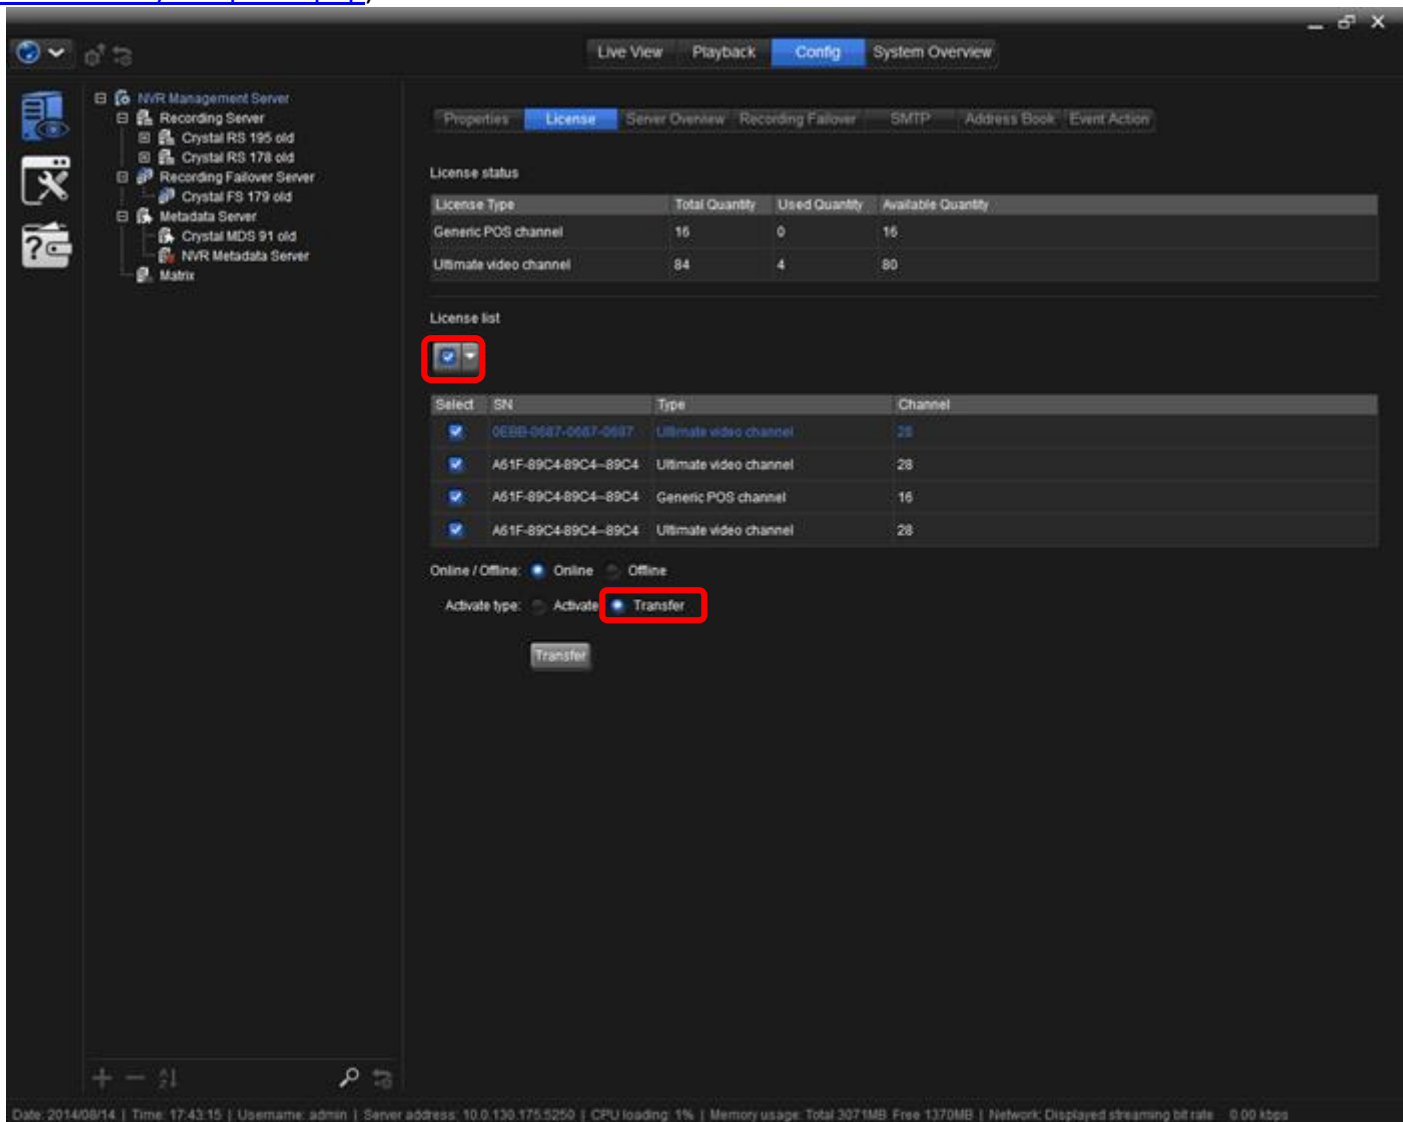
Live View Playback Config System Overview

NVR Management Server
Recording Server
Crystal RS 195 old
Crystal RS 178 old
Recording Failover Server
Crystal FS 179 old
Metadata Server
Crystal MDS 91 old
NVR Metadata Server
Matrix

Properties License Server Overview Recording Failover SMTP Address Book Event Action

License status

| License Type | Total Quantity | Used Quantity | Available Quantity |
|---|---|---|---|
| Generic POS channel | 16 | 0 | 16 |
| Ultimate video channel | 84 | 4 | 80 |

License list

| Select | SN | Type | Channel |
|---|---|---|---|
| | 0EBB-0687-0687-0687 | Ultimate video channel | 28 |
| | A61F-89C4-89C4-89C4 | Ultimate video channel | 28 |
| | A61F-89C4-89C4-89C4 | Generic POS channel | 16 |
| | A61F-89C4-89C4-89C4 | Ultimate video channel | 28 |

Online / Offline: Online Offline

Activate type: Activate Transfer

Transfer

Date: 2014/08/14 | Time: 17:43:15 | Username: admin | Server address: 10.0.130.175:5250 | CPU loading: 1% | Memory usage: Total 3071MB Free 1370MB | Network: Displayed streaming bit rate 0.00 kbps